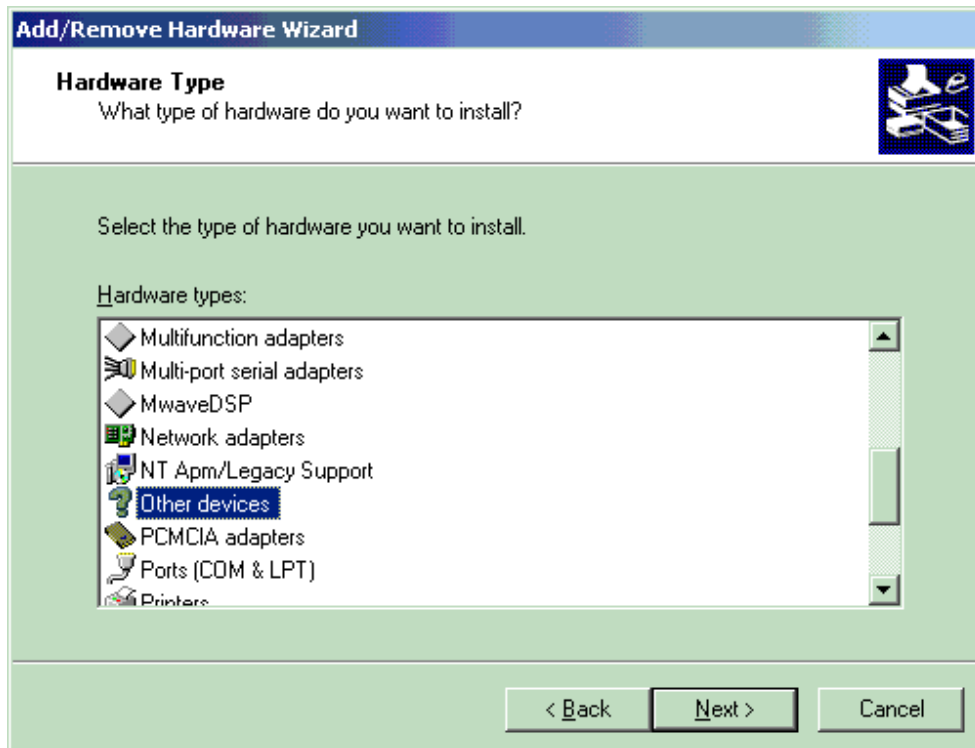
Add/Remove Hardware Wizard

Hardware Type
What type of hardware do you want to install?

Select the type of hardware you want to install.

Hardware types:

Multifunction adapters
Multi-port serial adapters
MwaveDSP
Network adapters
NT Apm/Legacy Support
Other devices
PCMCIA adapters
Ports (COM & LPT)
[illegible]

< Back
Next >
Cancel